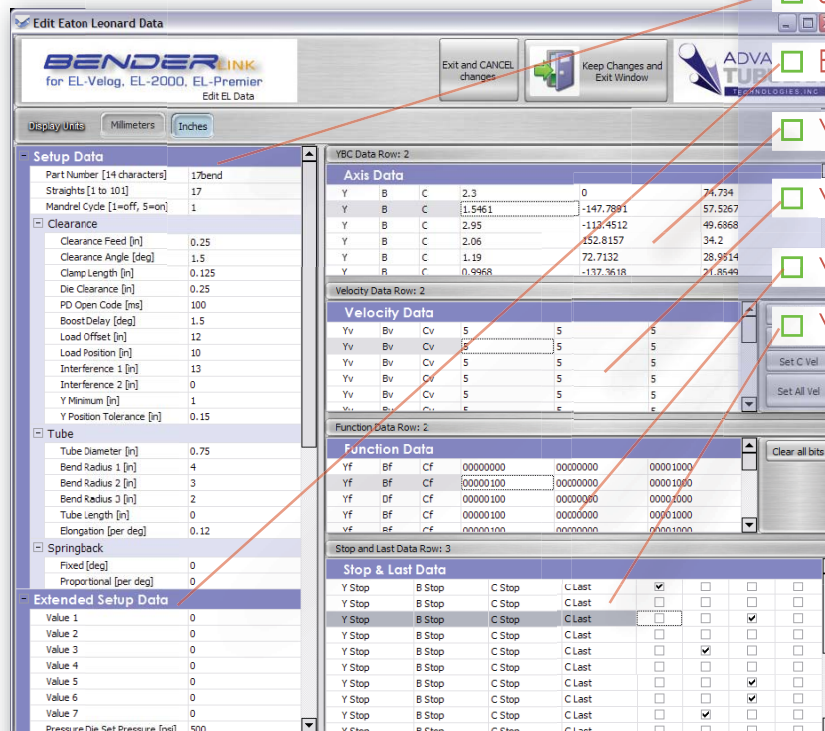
Edit Eaton Leonard Data

BENDERLINK for EL-Velog, EL-2000, EL-Premier
Edit EL Data

Exit and CANCEL changes

Keep Changes and Exit Window

ADVA TUB TECHNOLOGIES, INC

Display Units Millimeters Inches

Setup Data

| | |
|---|---|
| Part Number [14 characters] | 17bend |
| Straights [1 to 101] | 17 |
| Mandrel Cycle [1=off, 5=on] | 1 |

Clearance

| | |
|---|---|
| Clearance Feed [in] | 0.25 |
| Clearance Angle [deg] | 1.5 |
| Clamp Length [in] | 0.125 |
| Die Clearance [in] | 0.25 |
| PD Open Code [ms] | 100 |
| Boost Delay [deg] | 1.5 |
| Load Offset [in] | 12 |
| Load Position [in] | 10 |
| Interference 1 [in] | 13 |
| Interference 2 [in] | 0 |
| Y Minimum [in] | 1 |
| Y Position Tolerance [in] | 0.15 |

Tube

| | |
|---|---|
| Tube Diameter [in] | 0.75 |
| Bend Radius 1 [in] | 4 |
| Bend Radius 2 [in] | 3 |
| Bend Radius 3 [in] | 2 |
| Tube Length [in] | 0 |
| Elongation [per deg] | 0.12 |

Springback

| | |
|---|---|
| Fixed [deg] | 0 |
| Proportional [per deg] | 0 |

Extended Setup Data

| | |
|---|---|
| Value 1 | 0 |
| Value 2 | 0 |
| Value 3 | 0 |
| Value 4 | 0 |
| Value 5 | 0 |
| Value 6 | 0 |
| Value 7 | 0 |
| Pressure Die Set Pressure [psi] | 500 |

YBC Data Row: 2

Axis Data

| | | | | | |
|---|---|---|---|---|---|
| Y | B | C | 2.3 | 0 | 74.734 |
| Y | B | C | 1.5461 | -147.7891 | 57.5267 |
| Y | B | C | 2.95 | -113.4512 | 49.6868 |
| Y | B | C | 2.06 | 152.8157 | 34.2 |
| Y | B | C | 1.19 | 72.7132 | 28.9514 |
| Y | B | C | 0.9968 | -137.3618 | 21.8549 |

Velocity Data Row: 2

Velocity Data

| | | | | | |
|---|---|---|---|---|---|
| Yv | Bv | Cv | 5 | 5 | 5 |
| Yv | Bv | Cv | 5 | 5 | 5 |
| Yv | Bv | Cv | 5 | 5 | 5 |
| Yv | Bv | Cv | 5 | 5 | 5 |
| Yv | Bv | Cv | 5 | 5 | 5 |

Set C Vel
Set All Vel

Function Data Row: 2

Function Data

| | | | | | |
|---|---|---|---|---|---|
| Yf | Bf | Cf | 00000000 | 00000000 | 00001000 |
| Yf | Bf | Cf | 00000100 | 00000000 | 00001000 |
| Yf | Df | Cf | 00000100 | 00000000 | 00001000 |
| Yf | Bf | Cf | 00000100 | 00000000 | 00001000 |

Clear all bits

Stop and Last Data Row: 3

Stop & Last Data

| | | | |
|---|---|---|---|
| Y Stop | B Stop | C Stop | C Last |
| Y Stop | B Stop | C Stop | C Last |
| Y Stop | B Stop | C Stop | C Last |
| Y Stop | B Stop | C Stop | C Last |
| Y Stop | B Stop | C Stop | C Last |
| Y Stop | B Stop | C Stop | C Last |
| Y Stop | B Stop | C Stop | C Last |
| Y Stop | B Stop | C Stop | C Last |
| Y Stop | B Stop | C Stop | C Last |
| Y Stop | B Stop | C Stop | C Last |